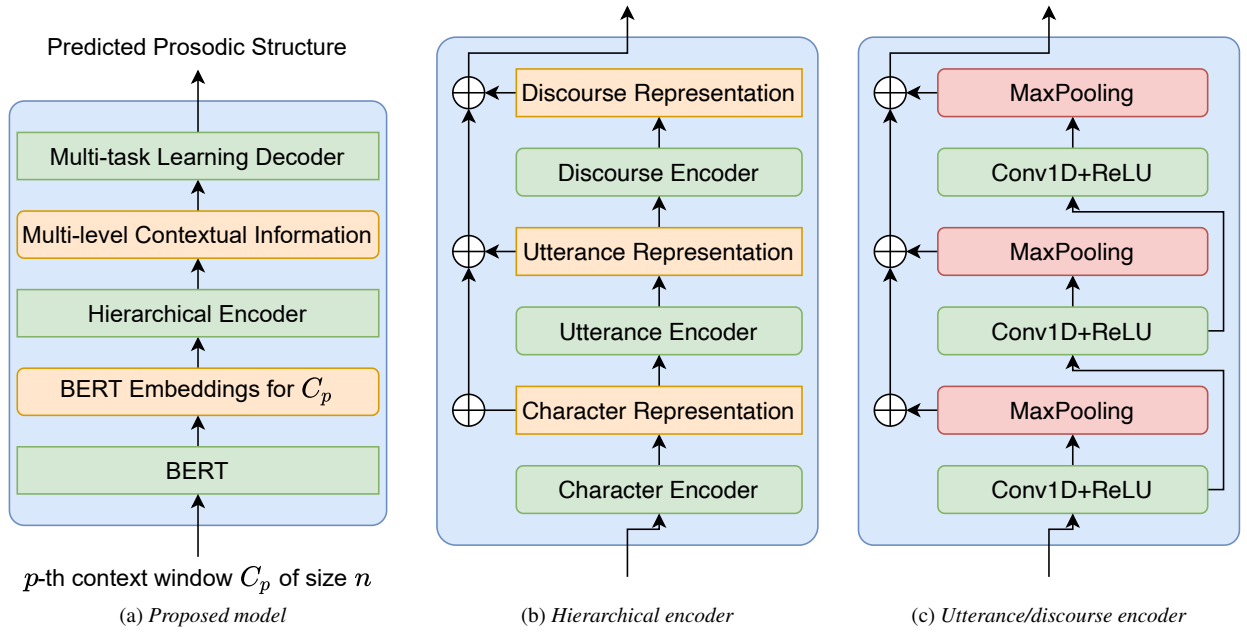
Predicted Prosodic Structure

Multi-task Learning Decoder

Multi-level Contextual Information

Hierarchical Encoder

BERT Embeddings for $C_p$

BERT

$p$-th context window $C_p$ of size $n$

(a) *Proposed model*

Discourse Representation

Discourse Encoder

Utterance Representation

Utterance Encoder

Character Representation

Character Encoder

(b) *Hierarchical encoder*

MaxPooling

Conv1D+ReLU

MaxPooling

Conv1D+ReLU

MaxPooling

Conv1D+ReLU

(c) *Utterance/discourse encoder*